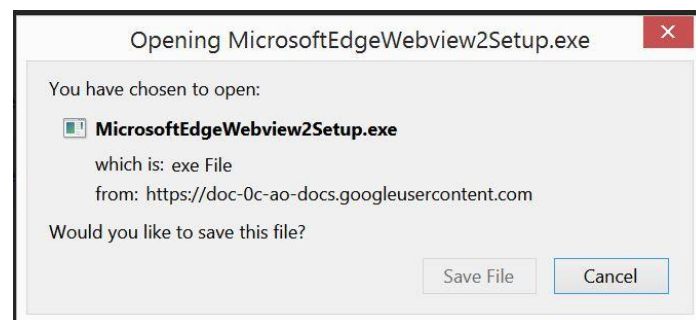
Opening MicrosoftEdgeWebview2Setup.exe

You have chosen to open:

MicrosoftEdgeWebview2Setup.exe

which is: exe File

from: https://doc-0c-ao-docs.googleusercontent.com

Would you like to save this file?

Save File

Cancel